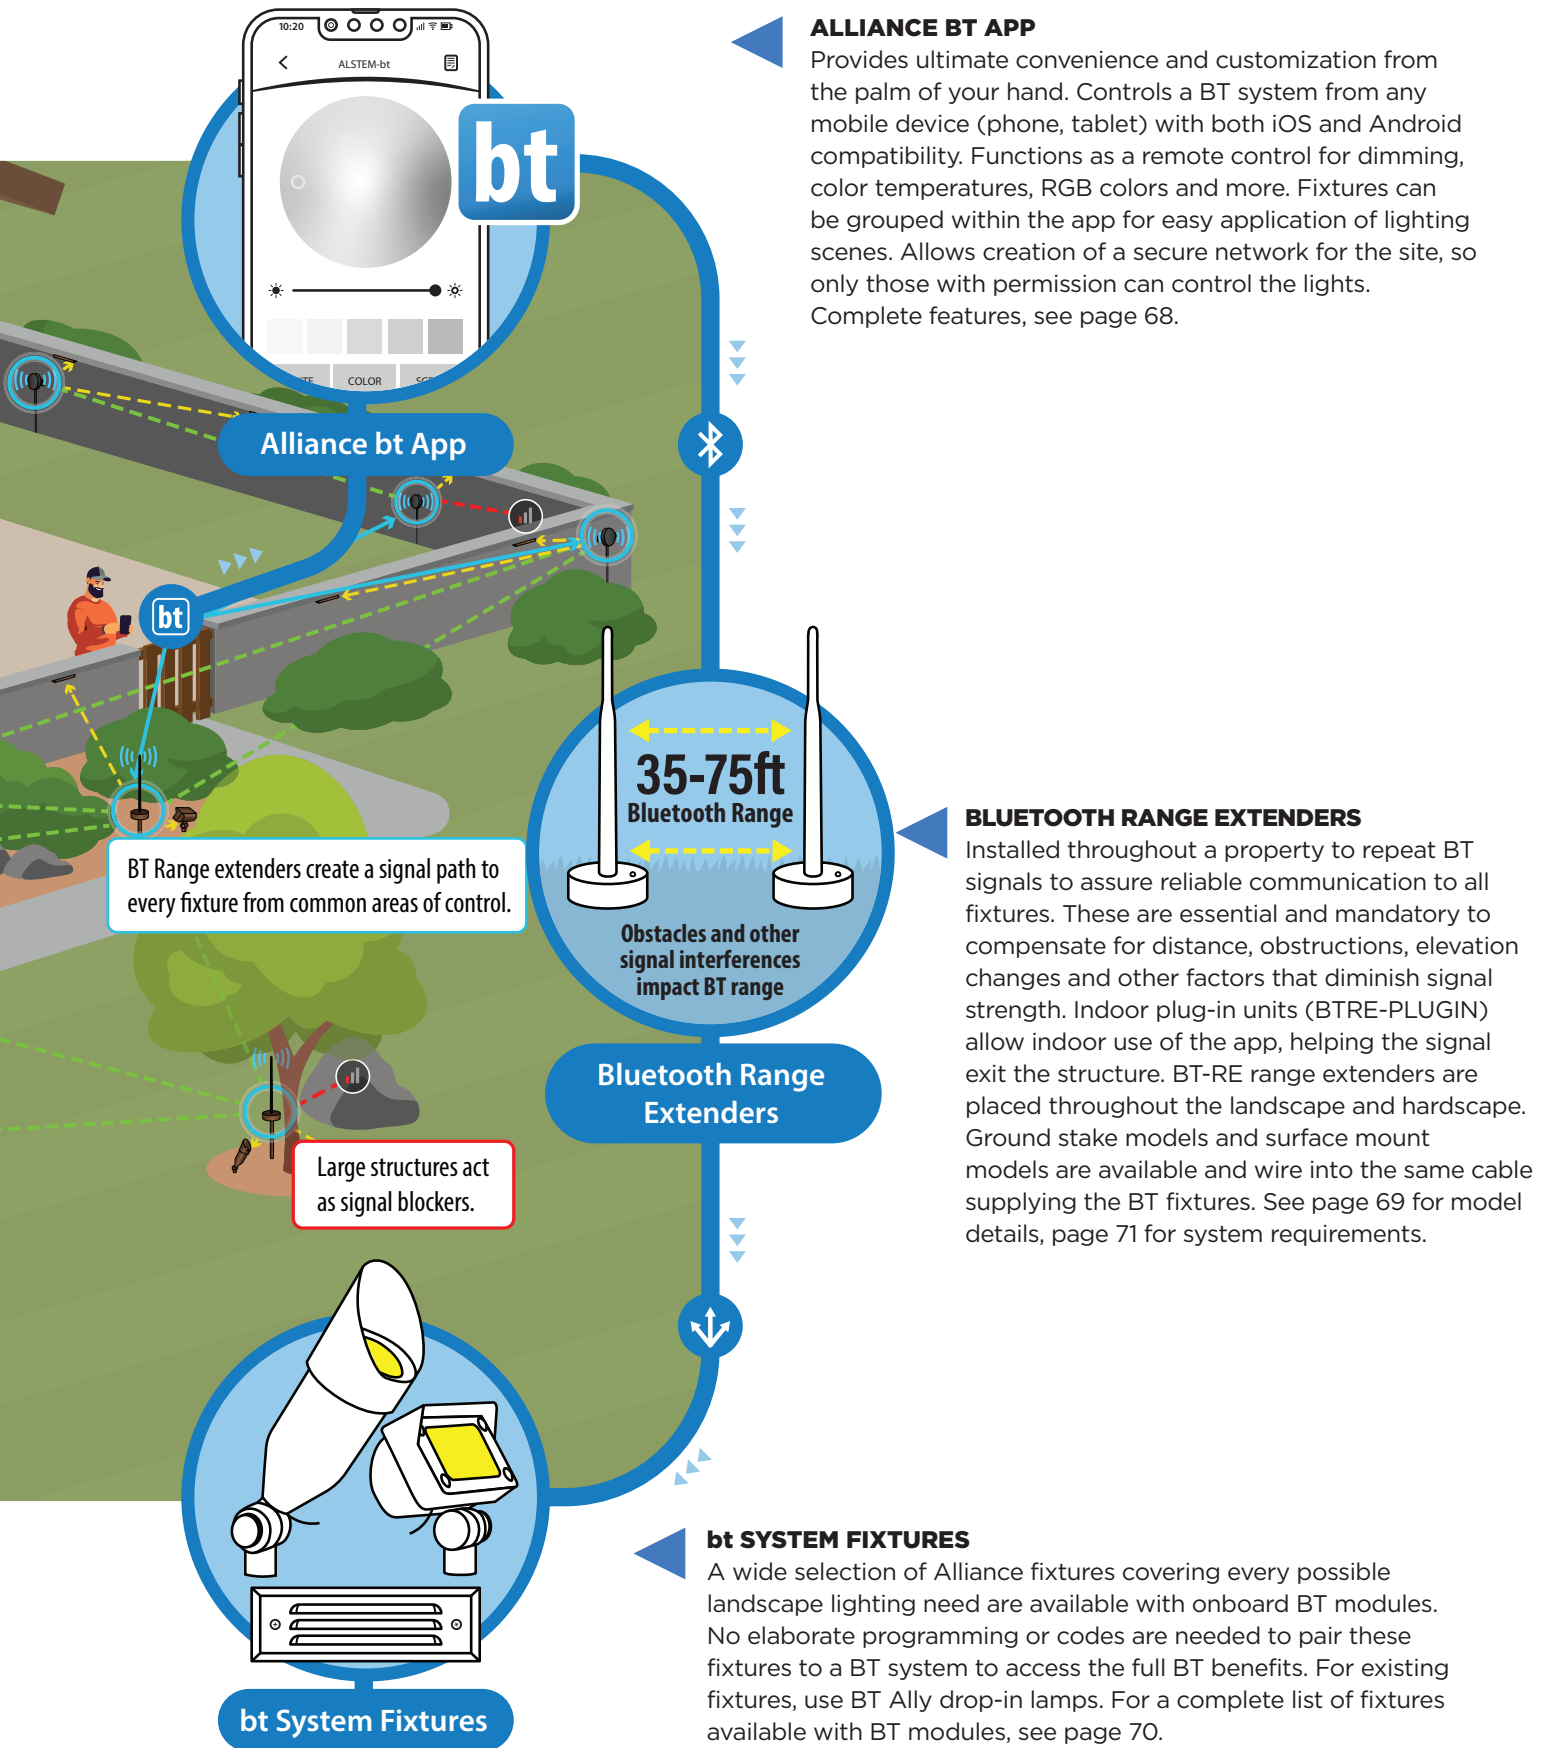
10:20

ALSTEM-bt

COLOR

bt

Alliance bt App

bt

BT Range extenders create a signal path to every fixture from common areas of control.

35-75ft
Bluetooth Range

Obstacles and other signal interferences impact BT range

Bluetooth Range Extenders

Large structures act as signal blockers.

bt System Fixtures

ALLIANCE BT APP
Provides ultimate convenience and customization from the palm of your hand. Controls a BT system from any mobile device (phone, tablet) with both iOS and Android compatibility. Functions as a remote control for dimming, color temperatures, RGB colors and more. Fixtures can be grouped within the app for easy application of lighting scenes. Allows creation of a secure network for the site, so only those with permission can control the lights. Complete features, see page 68.

BLUETOOTH RANGE EXTENDERS
Installed throughout a property to repeat BT signals to assure reliable communication to all fixtures. These are essential and mandatory to compensate for distance, obstructions, elevation changes and other factors that diminish signal strength. Indoor plug-in units (BTRE-PLUGIN) allow indoor use of the app, helping the signal exit the structure. BT-RE range extenders are placed throughout the landscape and hardscape. Ground stake models and surface mount models are available and wire into the same cable supplying the BT fixtures. See page 69 for model details, page 71 for system requirements.

bt SYSTEM FIXTURES
A wide selection of Alliance fixtures covering every possible landscape lighting need are available with onboard BT modules. No elaborate programming or codes are needed to pair these fixtures to a BT system to access the full BT benefits. For existing fixtures, use BT Ally drop-in lamps. For a complete list of fixtures available with BT modules, see page 70.